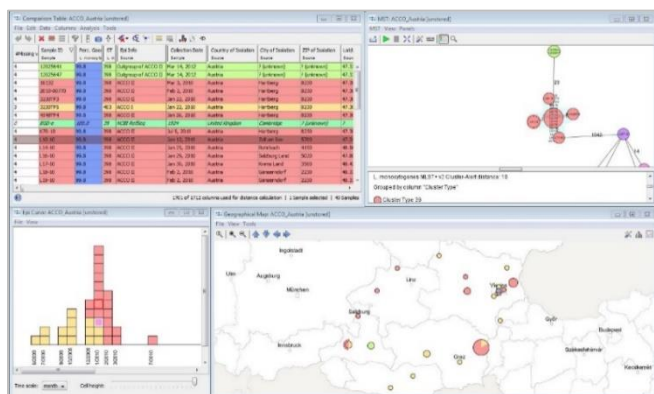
Comparison Table ACCO_Austria [unstored]
File Edit Data Columns Analysis Tools

| Sample ID | Perc. Good | ST | Ent Info | Collection Date | Country of Isolation | City of Isolation | ZIP of Isolation | Lat |
|---|---|---|---|---|---|---|---|---|
| | | | Outbreak ACCO E | Mar 14, 2010 | Austria | [unknown] | [unknown] | |
| | | | Outbreak ACCO E | Mar 14, 2010 | Austria | [unknown] | [unknown] | |
| | | 398 | ACCO E | Mar 16, 2010 | Austria | Hartberg | 8230 | |
| | | 398 | ACCO E | Feb 26, 2010 | Austria | Hartberg | 8230 | |
| | | 398 | ACCO E | Jan 22, 2010 | Austria | Hartberg | 8230 | |
| | | 398 | ACCO E | Jan 22, 2010 | Austria | Hartberg | 8230 | |
| | | 398 | ACCO E | Feb 20, 2010 | Austria | [unknown] | [unknown] | |
| | | 29 | NCBI RefSeq | 1924 | United Kingdom | Cambridge | [unknown] | |
| | | 398 | ACCO E | Jul 6, 2010 | Austria | Hartberg | 8230 | |
| | | 398 | ACCO E | Jan 23, 2010 | Austria | Voitsberg | | |
| | | 398 | ACCO E | Jan 26, 2010 | Austria | Hartberg | 8230 | |
| | | 398 | ACCO E | Jan 26, 2010 | Austria | Bruckenach | | |
| | | 398 | ACCO E | Jan 25, 2010 | Austria | Salzburg Land | 5020 | |
| | | 398 | ACCO E | Jan 30, 2010 | Austria | Vienna Land | 2100 | |
| | | 398 | ACCO E | Feb 2, 2010 | Austria | Seewinkel | 2230 | |
| | | 398 | ACCO E | Feb 2, 2010 | Austria | Seewinkel | 2230 | |

135 of 1712 columns used for distance calculation | 1 sample selected | 48 samples

MST: ACCO_Austria [unstored]
MST View Panels
L. monocytogenes MLST v1 Cluster Alert distance: 10
Grouped by column "Cluster Type"
Cluster Type 20

Epi Curve: ACCO_Austria [unstored]
File View
Time scale: month
Cell height:

Geographical Map: ACCO_Austria [unstored]
File View Tools
Ingolstadt
Ulm
Augsburg
München
Linz
Salzburg
Innsbruck
Graz
Wien
Győr
Budapest
Székesfehérvár
Kecskemét